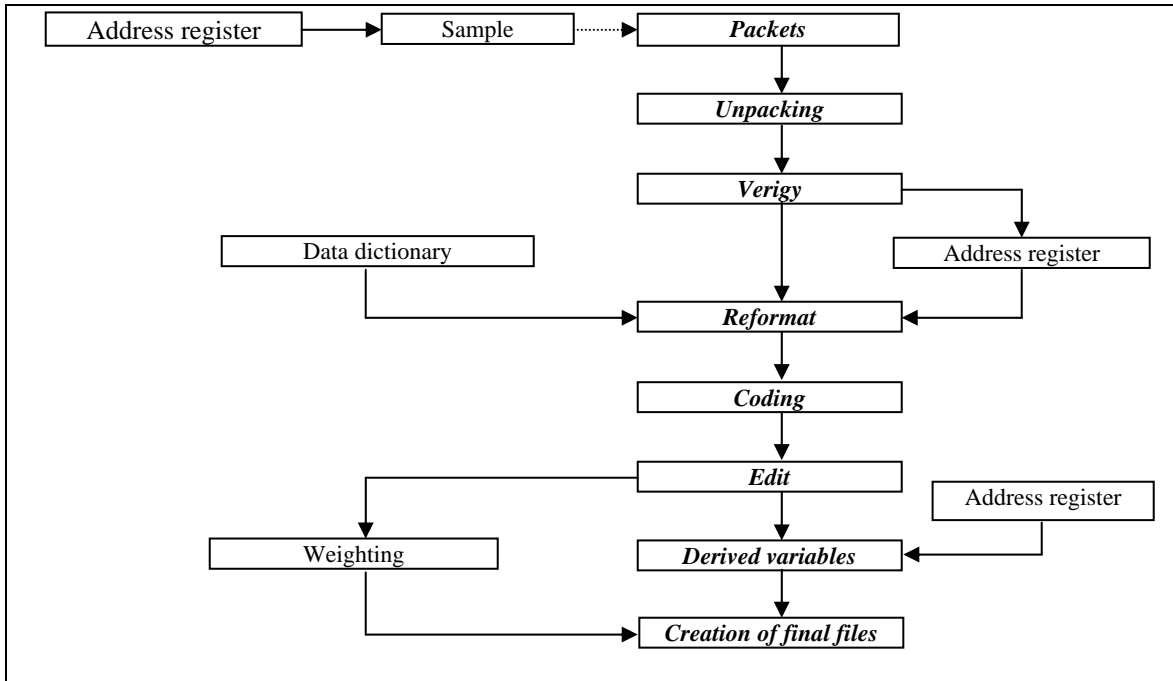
Address register

Sample

*Packets*

*Unpacking*

*Verigy*

Data dictionary

Address register

*Reformat*

*Coding*

*Edit*

Address register

Weighting

*Derived variables*

*Creation of final files*